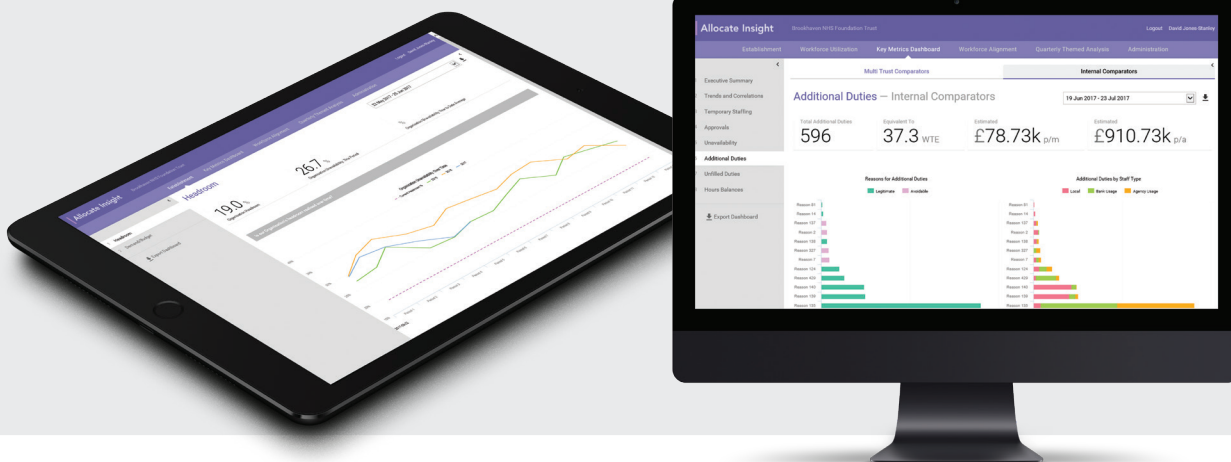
Allocate Insight

Headroom

19.0 %

26.7 %

Allocate Insight Brookhaven NHS Foundation Trust

Logout David Jones-Stanley

Establishment Workforce Utilization Key Metrics Dashboard Workforce Alignment Quarterly Themed Analysis Administration

Executive Summary
Trends and Correlations
Temporary Staffing
Approvals
Unavailability
Additional Duties
Unfilled Duties
Hours Balances

Export Dashboard

Multi Trust Comparators

Internal Comparators

Additional Duties — Internal Comparators

19 Jun 2017 - 23 Jul 2017

Total Additional Duties
596

Equivalent To
37.3 WTE

Estimated
£78.73k p/m

Estimated
£910.73k p/a

Reasons for Additional Duties
Legitimate Avoidable

Reason 61
Reason 14
Reason 137
Reason 2
Reason 135
Reason 327
Reason 7
Reason 124
Reason 424
Reason 142
Reason 136
Reason 135

Additional Duties by Staff Type
Local Bank Usage Agency Usage

Reason 61
Reason 14
Reason 137
Reason 2
Reason 135
Reason 327
Reason 7
Reason 124
Reason 424
Reason 142
Reason 136
Reason 135